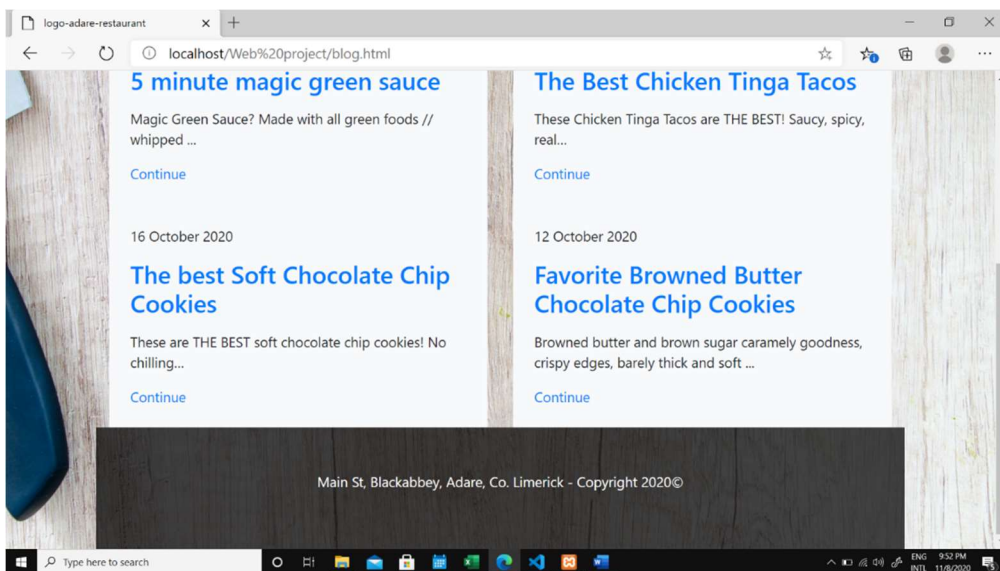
logo-adare-restaurant ×
+
localhost/Web%20project/blog.html

5 minute magic green sauce

Magic Green Sauce? Made with all green foods // whipped ...

Continue

16 October 2020

The best Soft Chocolate Chip Cookies

These are THE BEST soft chocolate chip cookies! No chilling...

Continue

The Best Chicken Tinga Tacos

These Chicken Tinga Tacos are THE BEST! Saucy, spicy, real...

Continue

12 October 2020

Favorite Browned Butter Chocolate Chip Cookies

Browned butter and brown sugar caramely goodness, crispy edges, barely thick and soft ...

Continue

Main St, Blackabbey, Adare, Co. Limerick - Copyright 2020©

Type here to search
ENG INTL 9:52 PM 11/8/2020